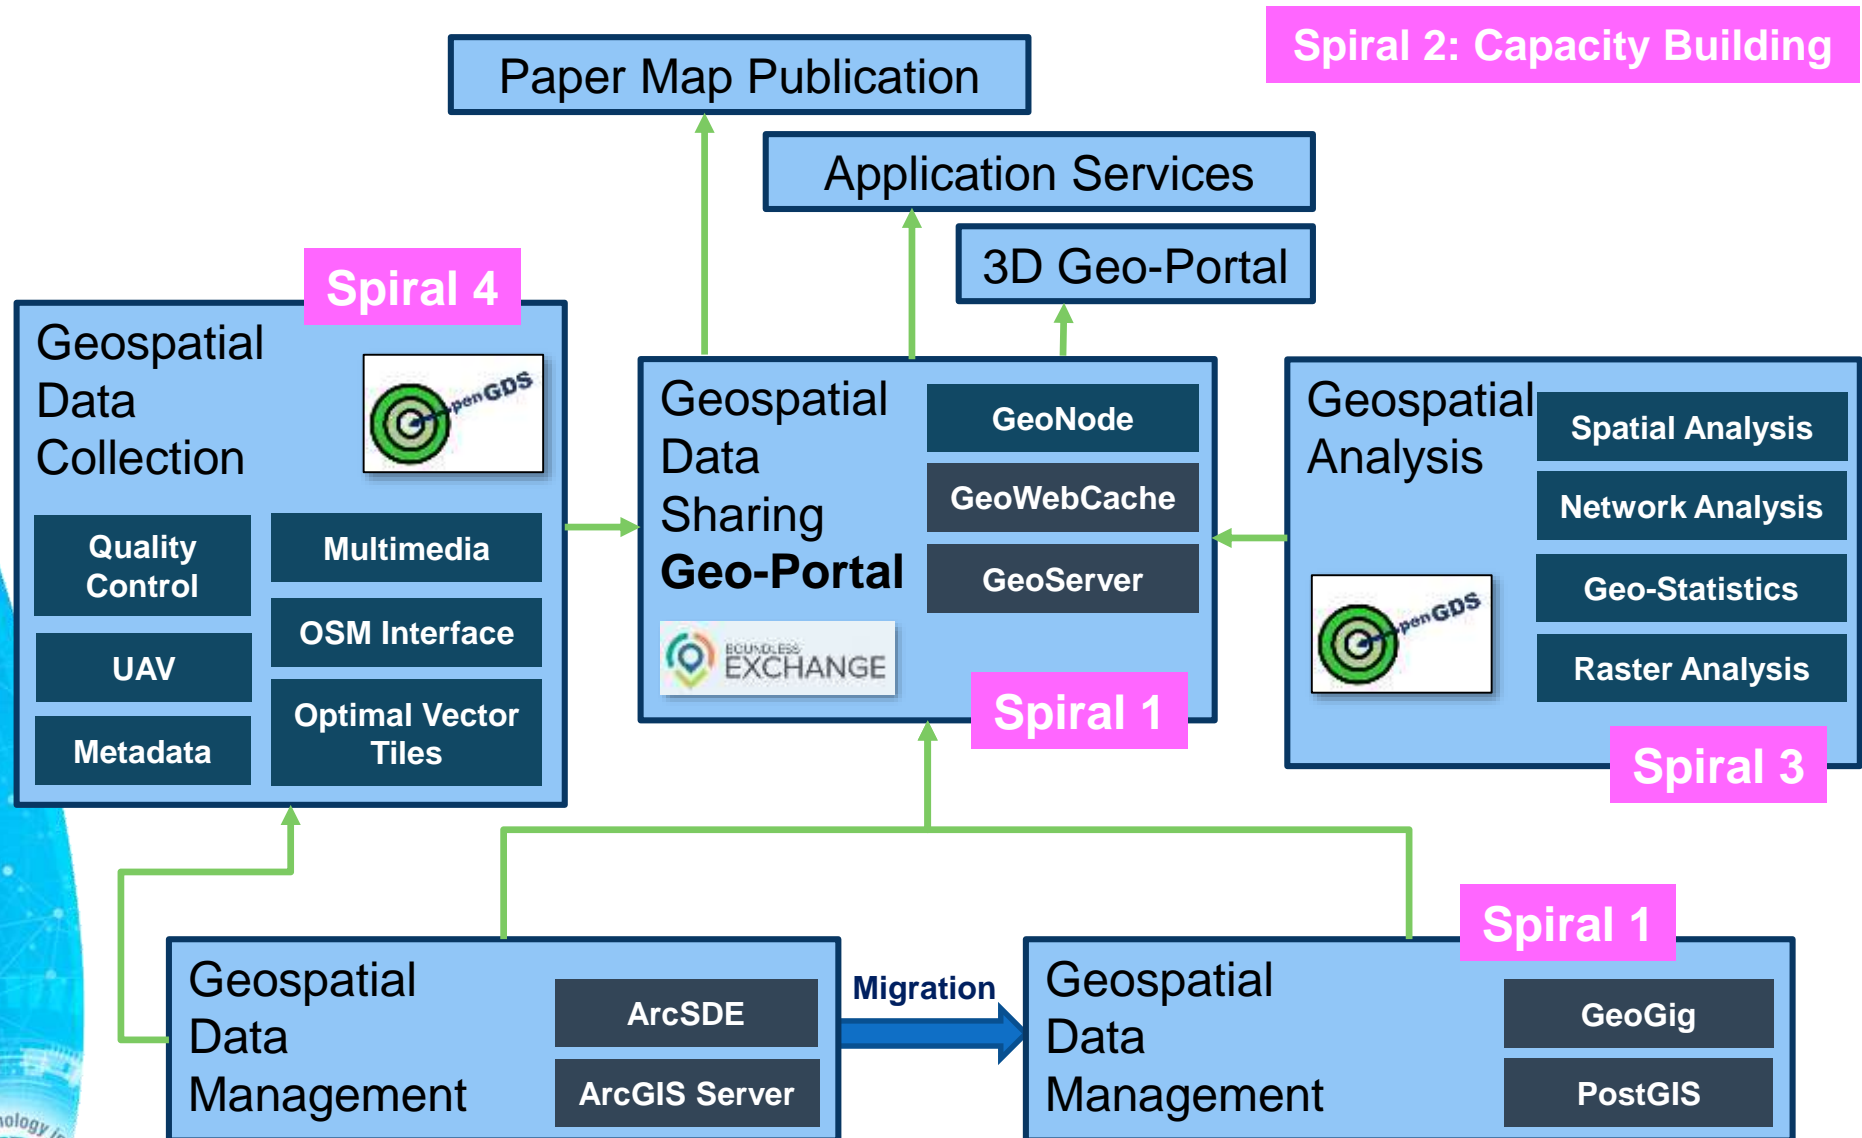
Spiral 2: Capacity Building

Paper Map Publication

Application Services

3D Geo-Portal

Spiral 4

Geospatial Data Collection

OpenGDS

Quality Control

Multimedia

UAV

OSM Interface

Metadata

Optimal Vector Tiles

Geospatial Data Sharing Geo-Portal

GeoNode

GeoWebCache

GeoServer

BOUNDLESS EXCHANGE

Spiral 1

Geospatial Analysis

Spatial Analysis

Network Analysis

OpenGDS

Geo-Statistics

Raster Analysis

Spiral 3

Spiral 1

Geospatial Data Management

ArcSDE

ArcGIS Server

Migration

Geospatial Data Management

GeoGig

PostGIS

nology